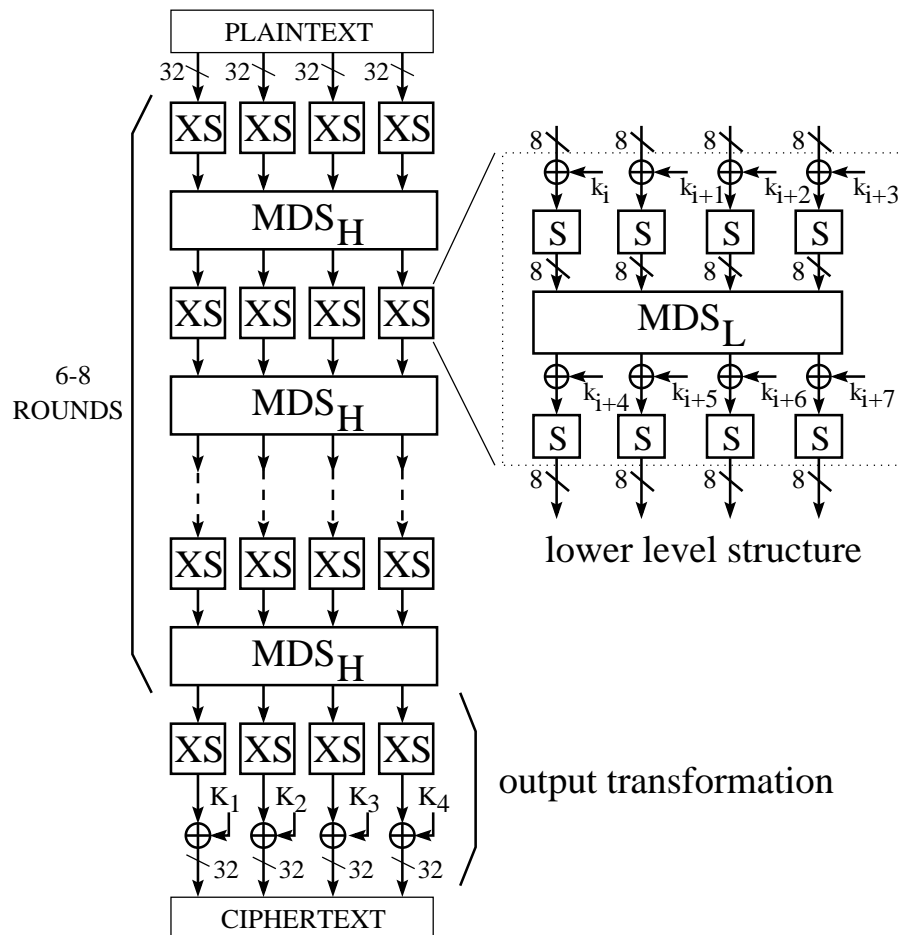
PLAINTEXT

32 32 32 32

XS XS XS XS

$MDS_H$

XS XS XS XS

6-8 ROUNDS

$MDS_H$

XS XS XS XS

$MDS_H$

XS XS XS XS

$K_1$ $K_2$ $K_3$ $K_4$

32 32 32 32

CIPHERTEXT

8 8 8 8

$k_i$ $k_{i+1}$ $k_{i+2}$ $k_{i+3}$

S S S S

8 8 8 8

$MDS_L$

$k_{i+4}$ $k_{i+5}$ $k_{i+6}$ $k_{i+7}$

S S S S

8 8 8 8

lower level structure

output transformation